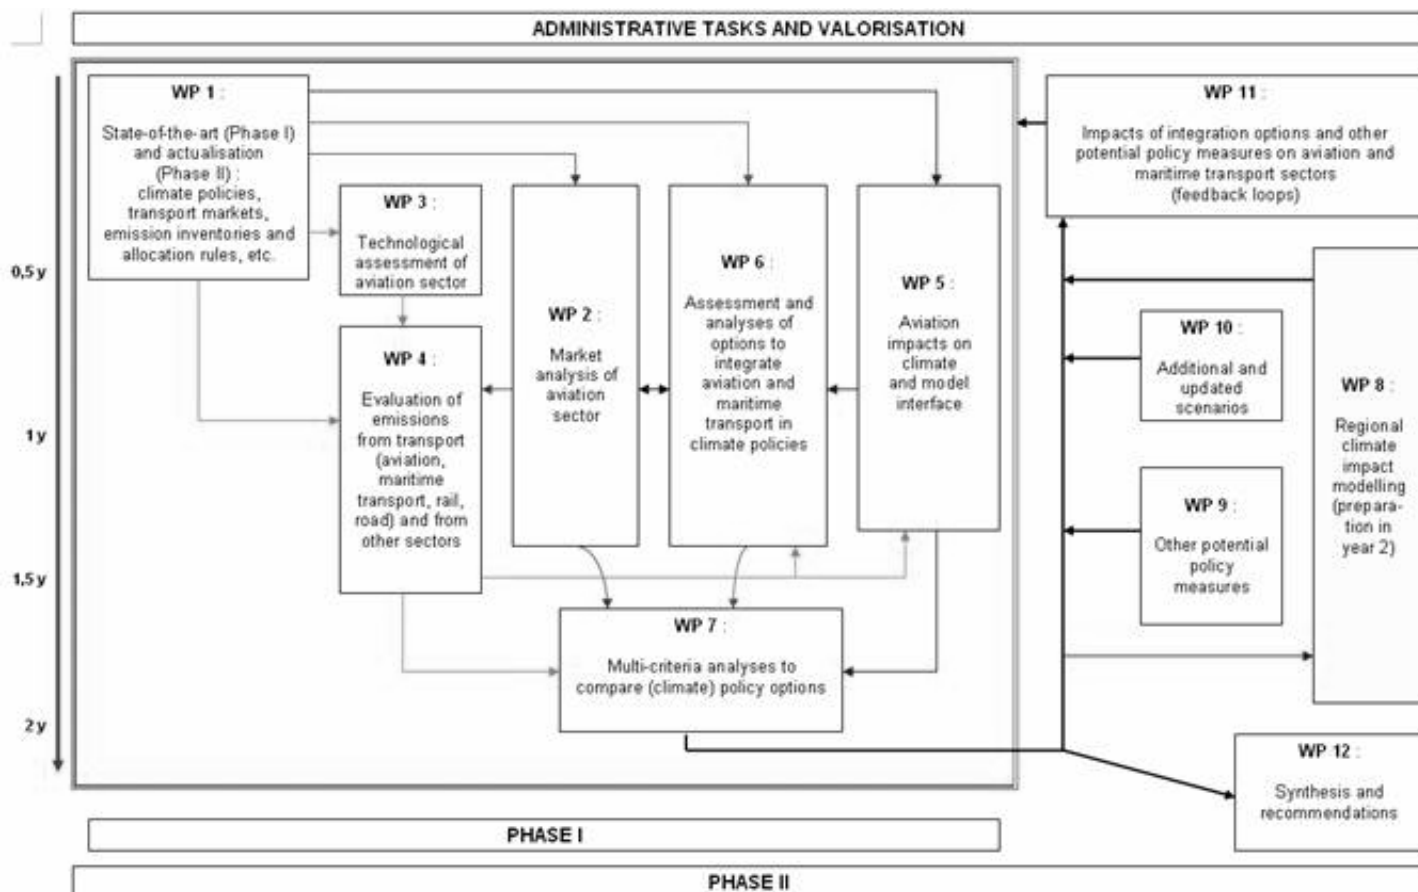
ADMINISTRATIVE TASKS AND VALORISATION

WP 1 :
State-of-the-art (Phase I) and actualisation (Phase II) : climate policies, transport markets, emission inventories and allocation rules, etc.

WP 3 :
Technological assessment of aviation sector

WP 2 :
Market analysis of aviation sector

WP 6 :
Assessment and analyses of options to integrate aviation and maritime transport in climate policies

WP 5 :
Aviation impacts on climate and model interface

WP 4 :
Evaluation of emissions from transport (aviation, maritime transport, rail, road) and from other sectors

WP 7 :
Multi-criteria analyses to compare (climate) policy options

WP 11 :
Impacts of integration options and other potential policy measures on aviation and maritime transport sectors (feedback loops)

WP 10 :
Additional and updated scenarios

WP 9 :
Other potential policy measures

WP 8 :
Regional climate impact modelling (preparation in year 2)

WP 12 :
Synthesis and recommendations

0,5 y
1 y
1,5 y
2 y

PHASE I

PHASE II